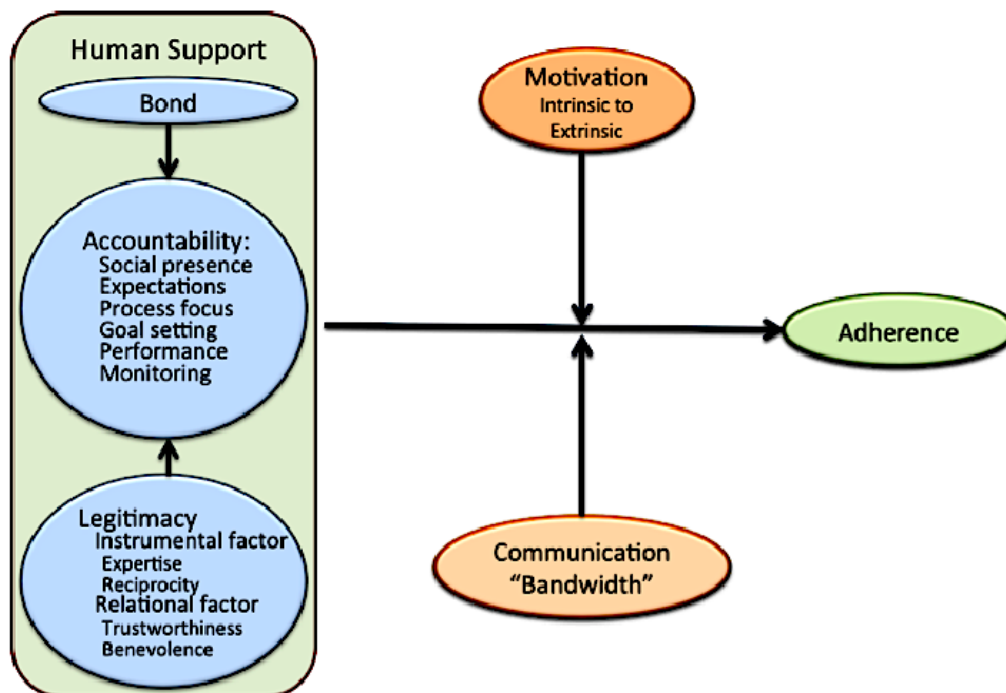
Human Support

Bond

Accountability:
Social presence
Expectations
Process focus
Goal setting
Performance
Monitoring

Legitimacy
Instrumental factor
Expertise
Reciprocity
Relational factor
Trustworthiness
Benevolence

Motivation
Intrinsic to
Extrinsic

Adherence

Communication
"Bandwidth"